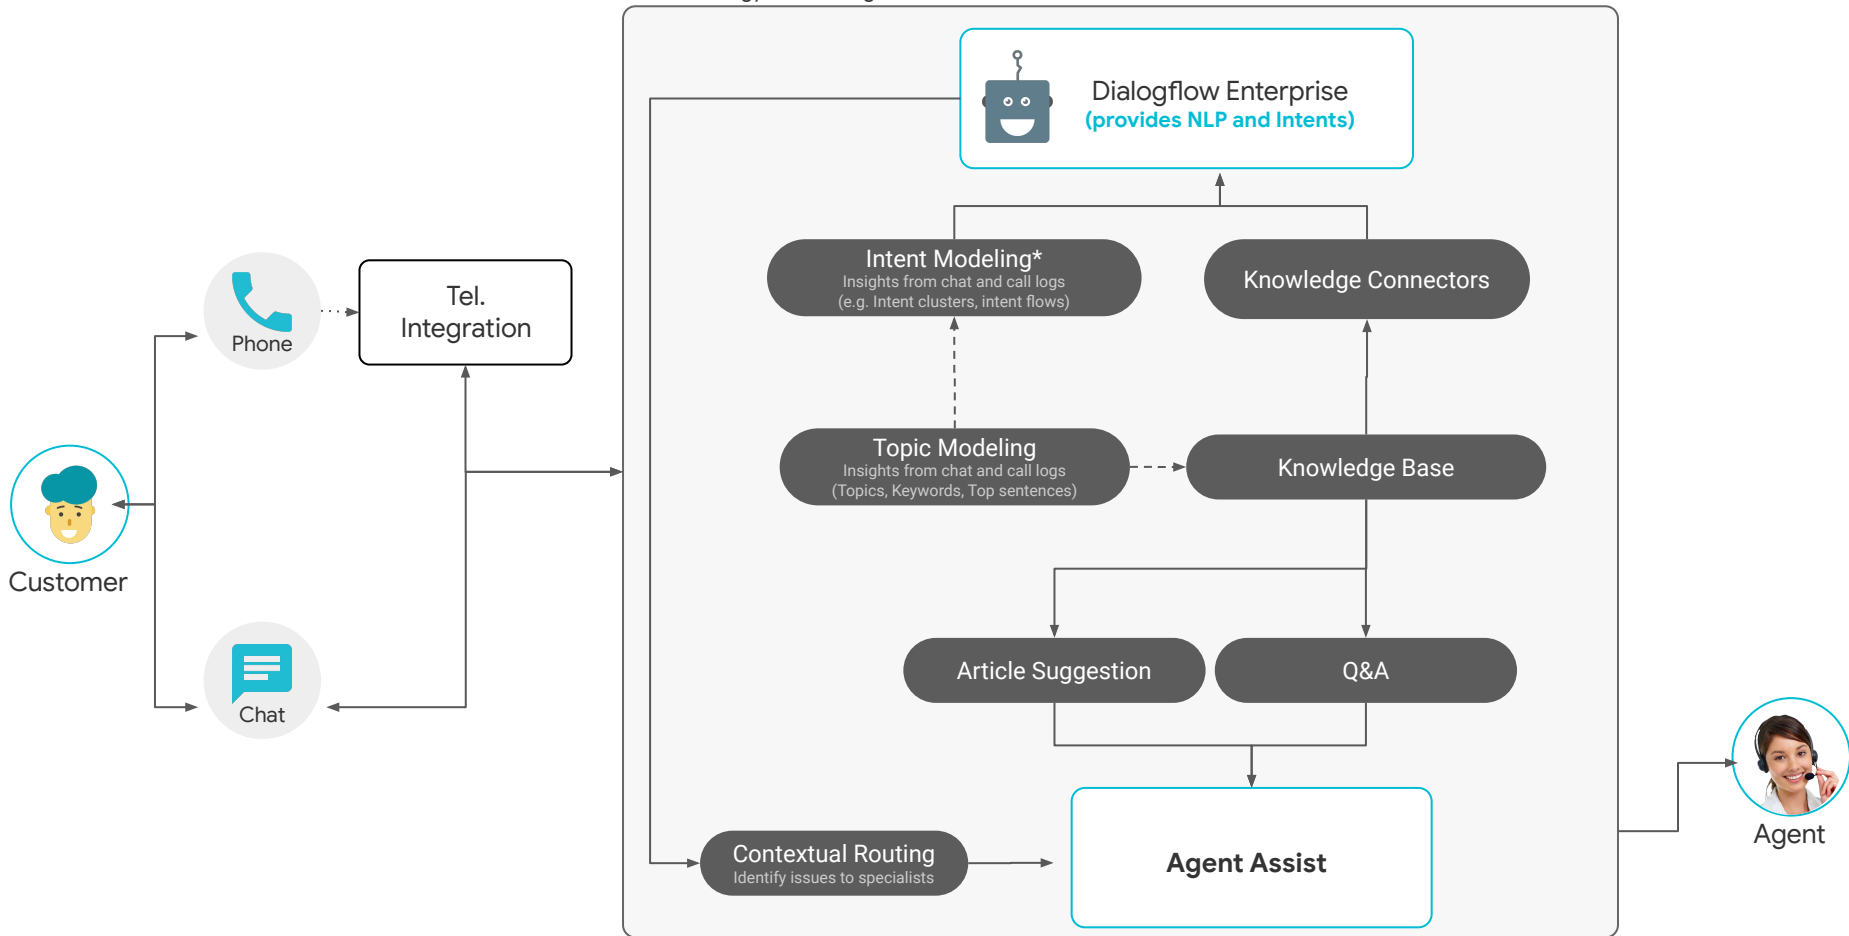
Dialogflow Enterprise
(provides NLP and Intents)

Intent Modeling*
Insights from chat and call logs
(e.g. Intent clusters, intent flows)

Knowledge Connectors

Phone

Tel. Integration

Topic Modeling
Insights from chat and call logs
(Topics, Keywords, Top sentences)

Knowledge Base

Customer

Article Suggestion

Q&A

Chat

Agent

Contextual Routing
Identify issues to specialists

Agent Assist